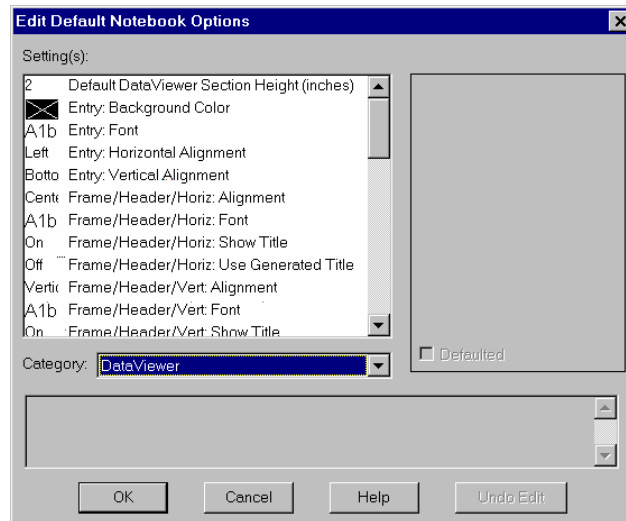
Edit Default Notebook Options

Setting(s):

| | |
|---|---|
| 2 | Default DataViewer Section Height (inches) |
| | Entry: Background Color |
| A1b | Entry: Font |
| Left | Entry: Horizontal Alignment |
| Botto | Entry: Vertical Alignment |
| Cente | Frame/Header/Horiz: Alignment |
| A1b | Frame/Header/Horiz: Font |
| On | Frame/Header/Horiz: Show Title |
| Off | Frame/Header/Horiz: Use Generated Title |
| Vertic | Frame/Header/Vert: Alignment |
| A1b | Frame/Header/Vert: Font |
| On | Frame/Header/Vert: Show Title |

Defaulted

Category: DataViewer

OK Cancel Help Undo Edit